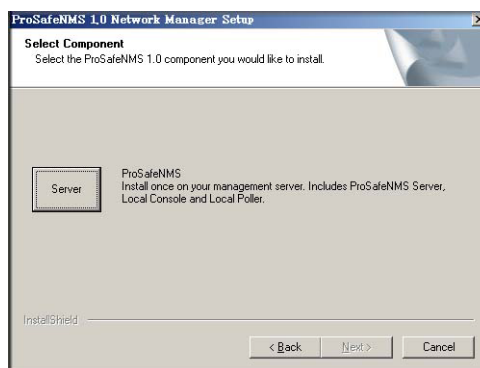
ProSafeNMS 1.0 Network Manager Setup

Select Component
Select the ProSafeNMS 1.0 component you would like to install.

Server

ProSafeNMS
Install once on your management server. Includes ProSafeNMS Server, Local Console and Local Poller.

InstallShield

< Back

Next >

Cancel